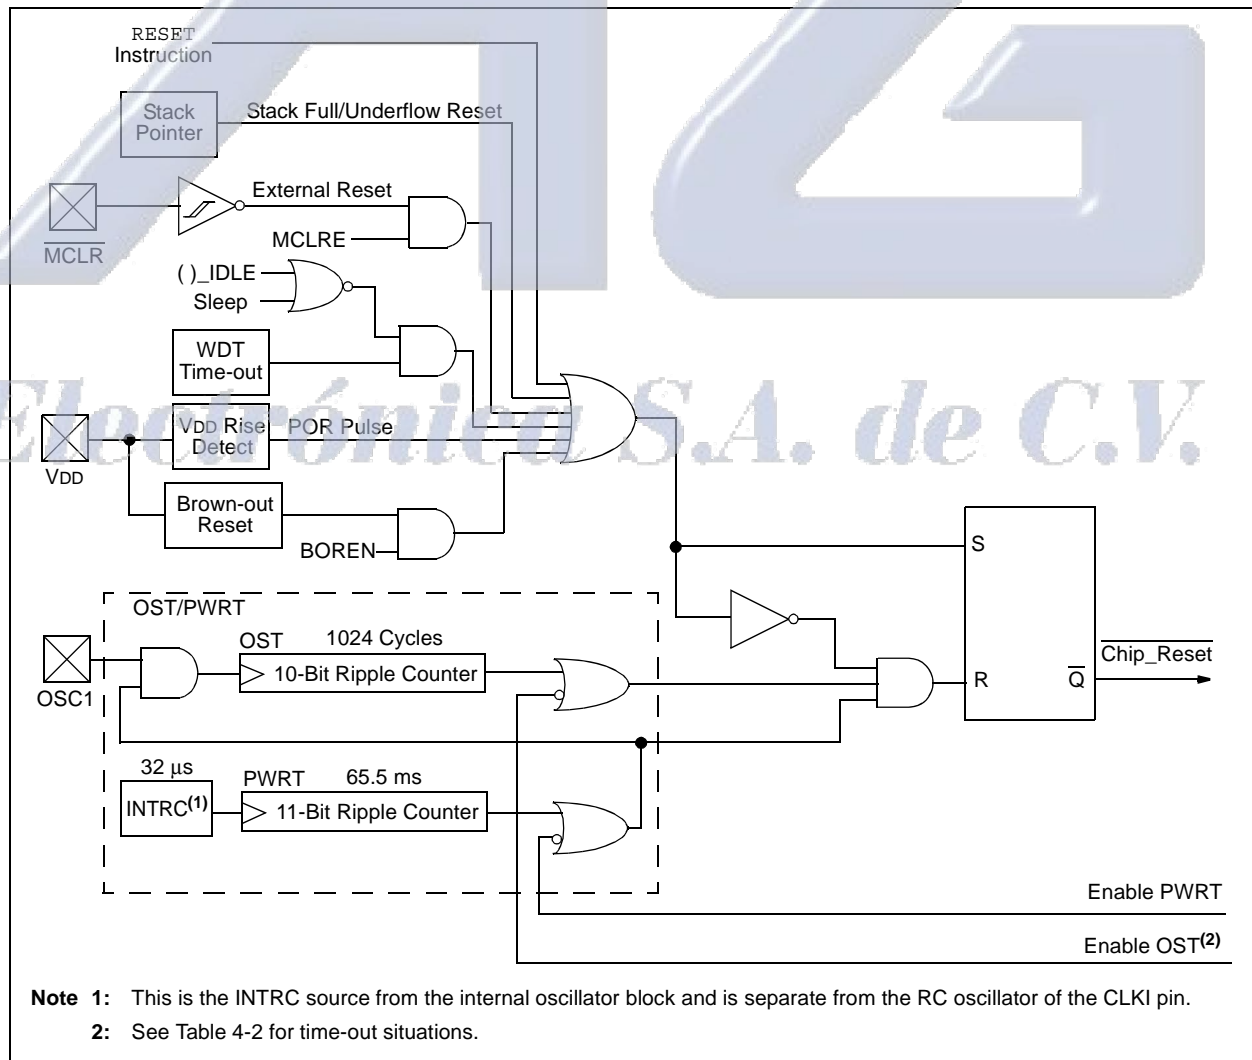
RESET Instruction

Stack Pointer

Stack Full/Underflow Reset

External Reset

$\overline{MCLR}$

MCLRE

( )_IDLE

Sleep

WDT Time-out

Electrónica S.A. de C.V.

VDD

VDD Rise Detect

POR Pulse

Brown-out Reset

BOREN

S

OST/PWRT

OST

1024 Cycles

OSC1

10-Bit Ripple Counter

R

$\overline{Q}$

$\overline{Chip\_Reset}$

32 µs

PWRT

65.5 ms

INTRC$^{(1)}$

11-Bit Ripple Counter

Enable PWRT

Enable OST$^{(2)}$

Note 1: This is the INTRC source from the internal oscillator block and is separate from the RC oscillator of the CLKI pin.

2: See Table 4-2 for time-out situations.